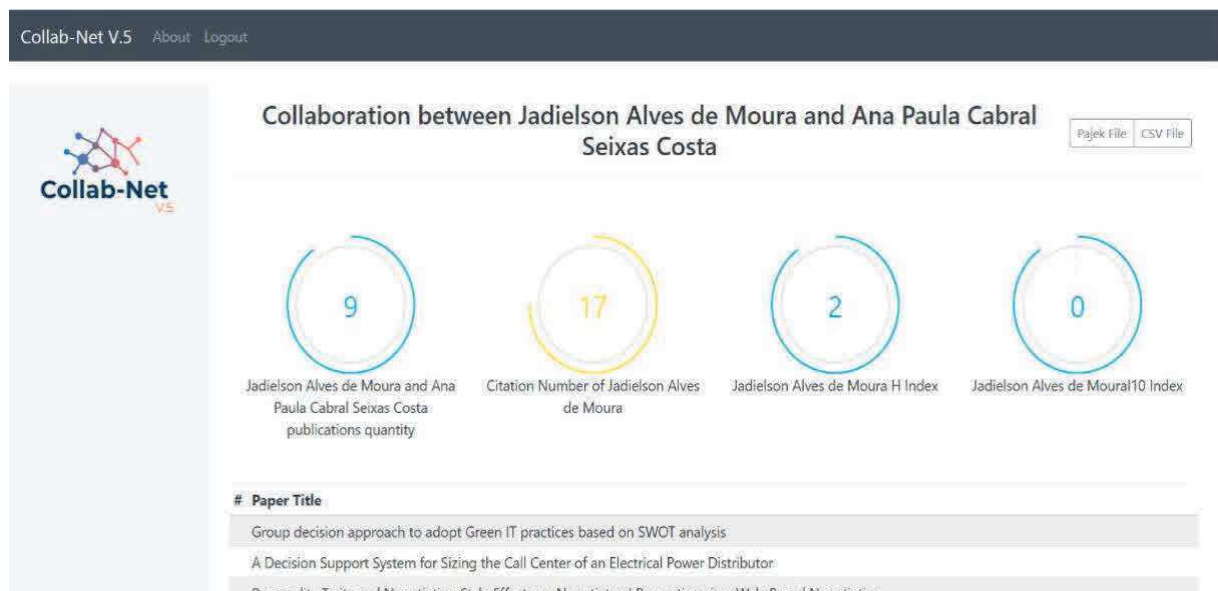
Collab-Net V.5 About Logout

Collab-Net V.5

Collaboration between Jadielson Alves de Moura and Ana Paula Cabral Seixas Costa

Pajek File CSV File

9
Jadielson Alves de Moura and Ana Paula Cabral Seixas Costa publications quantity

17
Citation Number of Jadielson Alves de Moura

2
Jadielson Alves de Moura H Index

0
Jadielson Alves de MouraI10 Index

| # | Paper Title |
|---|---|
| | Group decision approach to adopt Green IT practices based on SWOT analysis |
| | A Decision Support System for Sizing the Call Center of an Electrical Power Distributor |
| | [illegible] |